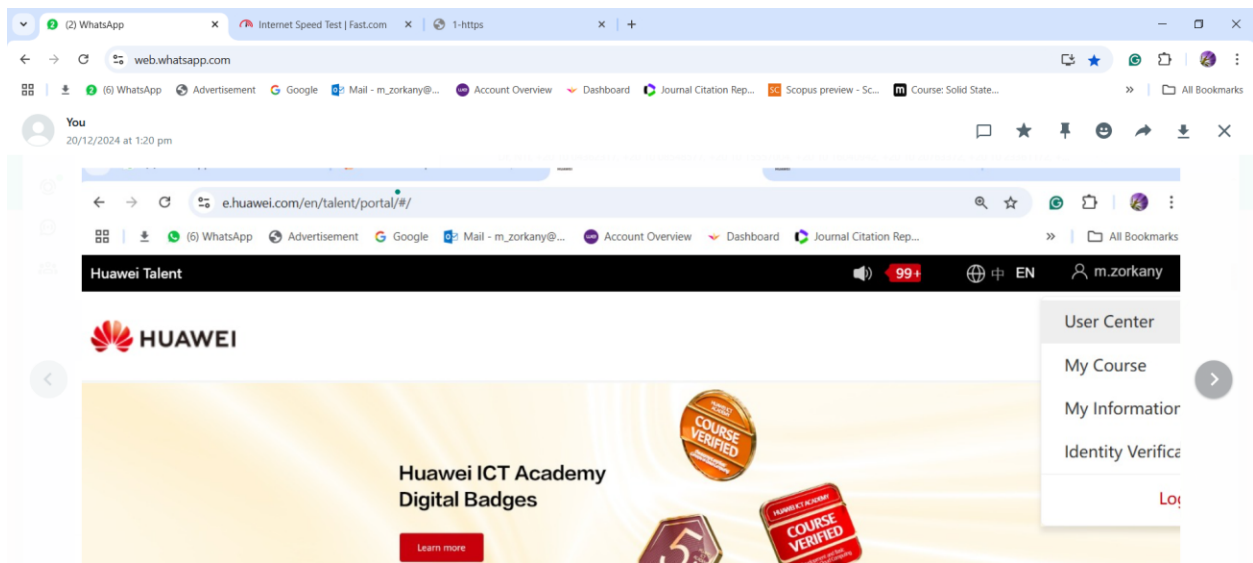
(2) WhatsApp × Internet Speed Test | Fast.com × 1-https × +

web.whatsapp.com

(6) WhatsApp Advertisement Google Mail - m_zorkany@... Account Overview Dashboard Journal Citation Rep... Scopus preview - Sc... Course: Solid State... » All Bookmarks

You
20/12/2024 at 1:20 pm

e.huawei.com/en/talent/portal/#/

(6) WhatsApp Advertisement Google Mail - m_zorkany@... Account Overview Dashboard Journal Citation Rep... » All Bookmarks

Huawei Talent 99+ 中 EN m.zorkany

HUAWEI

User Center
My Course
My Informatior
Identity Verifica
Lo

COURSE VERIFIED

Huawei ICT Academy
Digital Badges

Learn more

COURSE VERIFIED